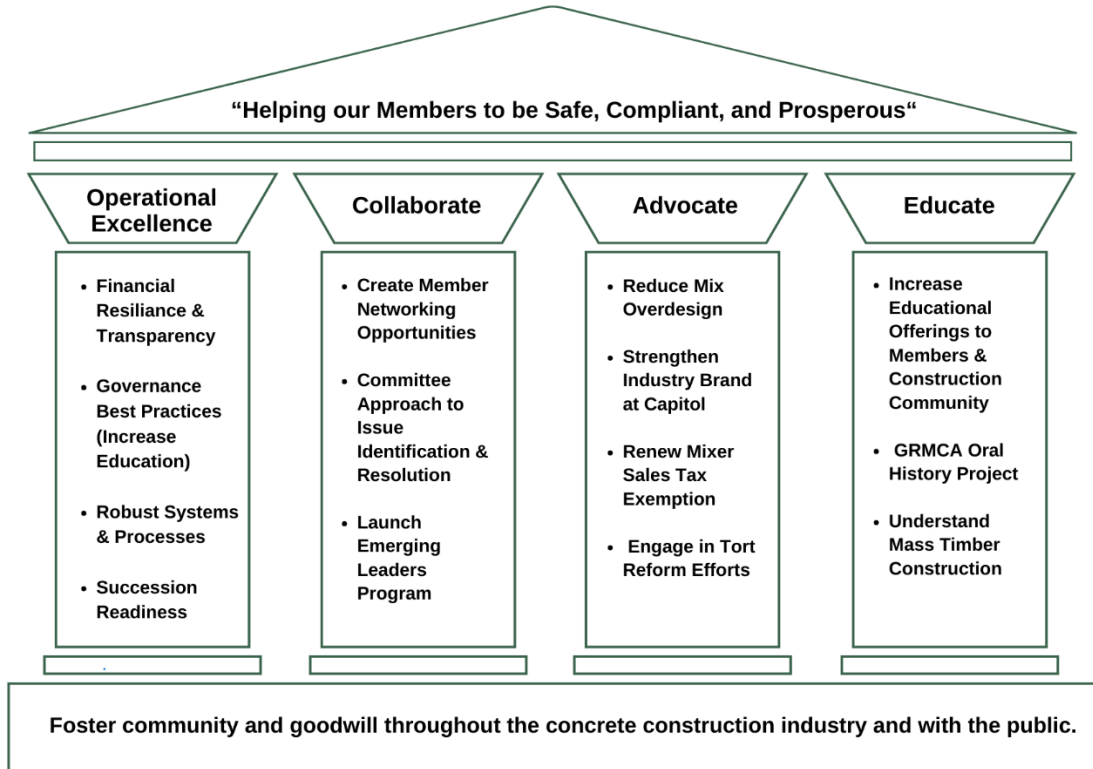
“Helping our Members to be Safe, Compliant, and Prosperous“

Operational Excellence

- Financial Resiliance & Transparency
- Governance Best Practices (Increase Education)
- Robust Systems & Processes
- Succession Readiness

Collaborate

- Create Member Networking Opportunities
- Committee Approach to Issue Identification & Resolution
- Launch Emerging Leaders Program

Advocate

- Reduce Mix Overdesign
- Strengthen Industry Brand at Capitol
- Renew Mixer Sales Tax Exemption
- Engage in Tort Reform Efforts

Educate

- Increase Educational Offerings to Members & Construction Community
- GRMCA Oral History Project
- Understand Mass Timber Construction

Foster community and goodwill throughout the concrete construction industry and with the public.